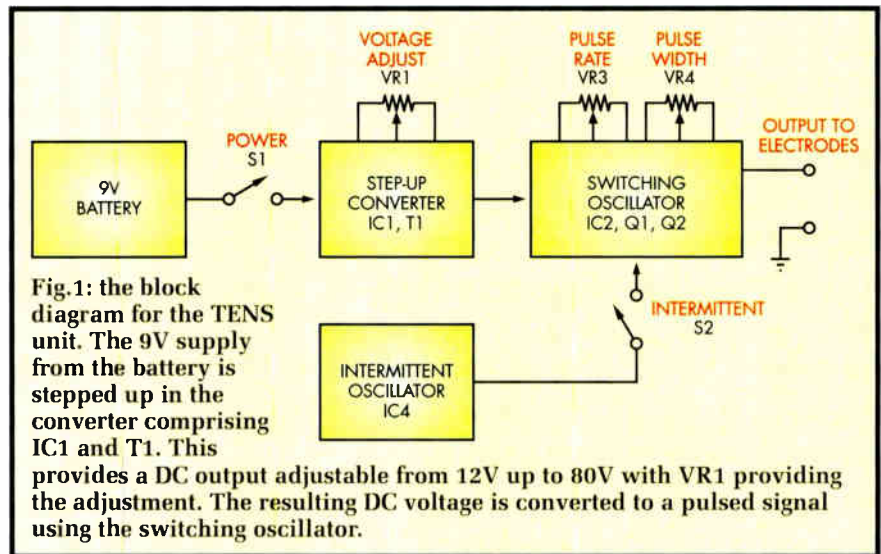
VOLTAGE ADJUST
VR1

PULSE RATE
VR3

PULSE WIDTH
VR4

POWER
S1

OUTPUT TO ELECTRODES

9V BATTERY

STEP-UP CONVERTER
IC1, T1

SWITCHING OSCILLATOR
IC2, Q1, Q2

INTERMITTENT
S2

INTERMITTENT OSCILLATOR
IC4

Fig.1: the block diagram for the TENS unit. The 9V supply from the battery is stepped up in the converter comprising IC1 and T1. This provides a DC output adjustable from 12V up to 80V with VR1 providing the adjustment. The resulting DC voltage is converted to a pulsed signal using the switching oscillator.